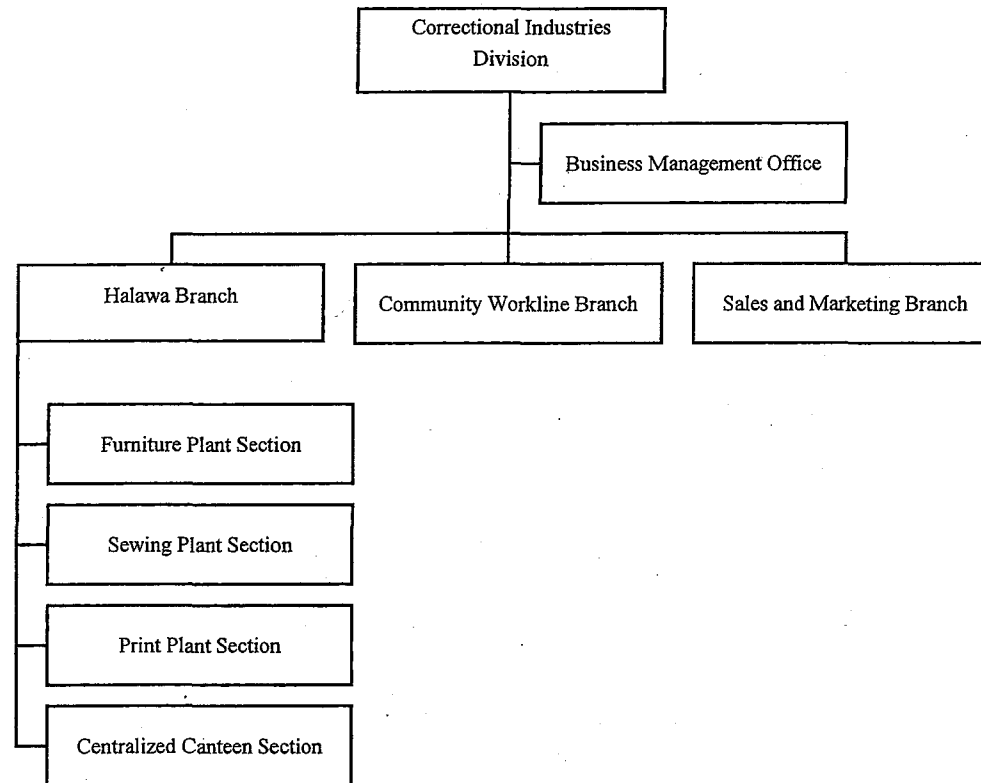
Correctional Industries Division

Business Management Office

Halawa Branch

Community Workline Branch

Sales and Marketing Branch

Furniture Plant Section

Sewing Plant Section

Print Plant Section

Centralized Canteen Section